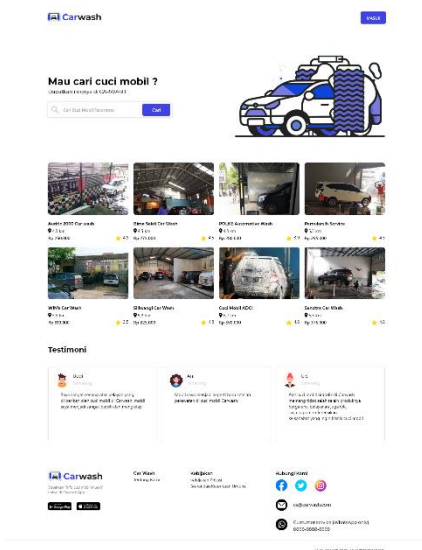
Carwash

MASUK

Mau cari cuci mobil ?

Dapatkan hanya di CARWASH

Cari Cuci Mobil Favoritmu

Cari

Austin 2000 Car wash
Rp 700.000
4.5

Elma Sakti Car Wash
Rp 175.000
4.3

POLKE Automotive Wash
Rp 150.000
5.0

Pramuka Ri Service
Rp 200.000
4.5

White Car Wash
Rp 100.000
4.5

Gilbaugh Car Wash
Rp 625.000
4.3

Cuci Mobil ADO
Rp 150.000
4.0

Sandro Car Wash
Rp 125.000
4.5

Testimoni

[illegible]

Carwash

Car Wash

Kebijakan

Hubungi Kami

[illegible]@carwash.com

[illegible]